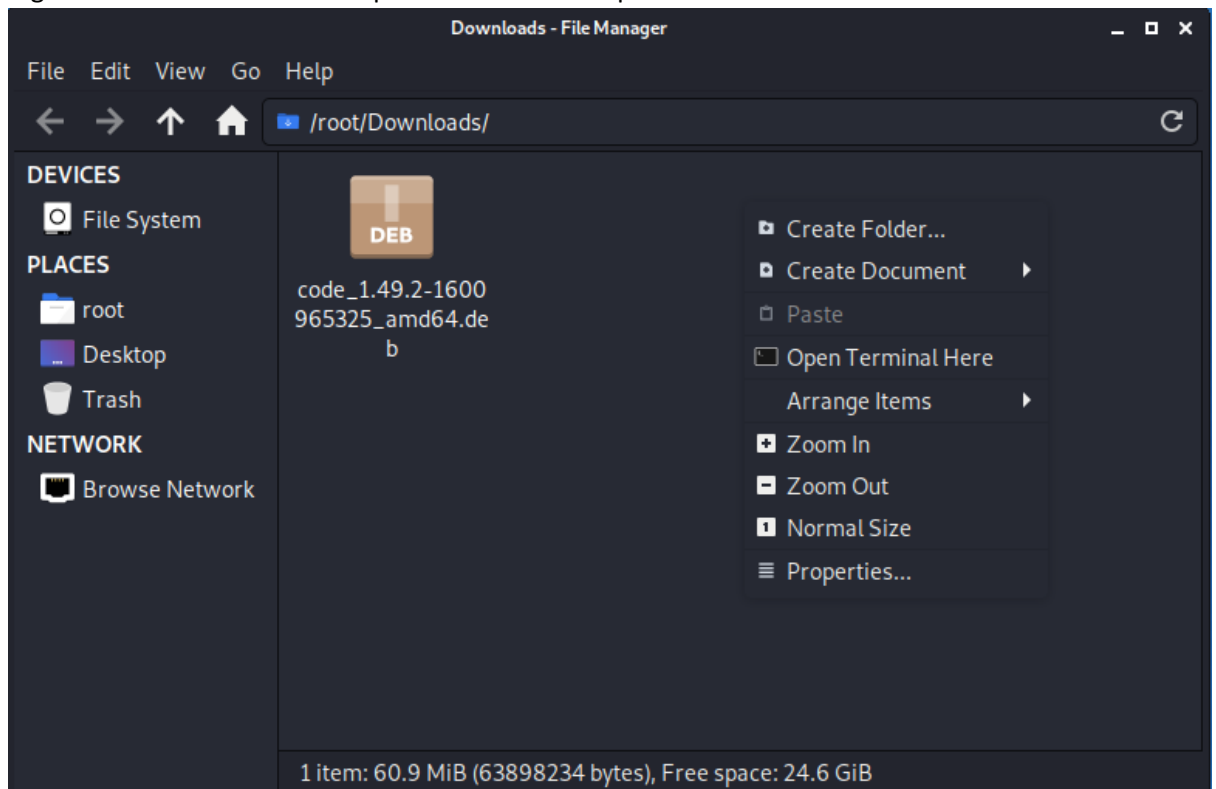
Downloads - File Manager

File Edit View Go Help

/root/Downloads/

DEVICES
File System
PLACES
root
Desktop
Trash
NETWORK
Browse Network

DEB
code_1.49.2-1600965325_amd64.deb

Create Folder...
Create Document
Paste
Open Terminal Here
Arrange Items
Zoom In
Zoom Out
Normal Size
Properties...

1 item: 60.9 MiB (63898234 bytes), Free space: 24.6 GiB